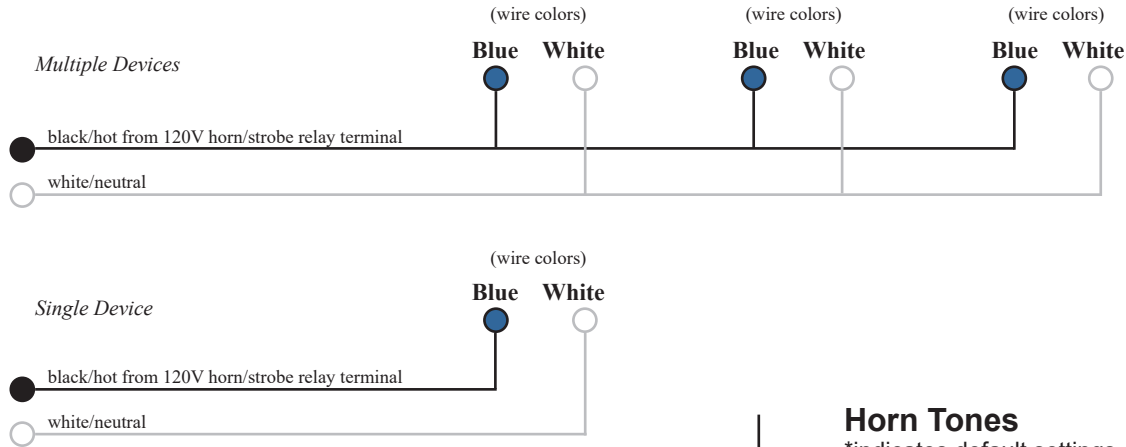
(wire colors)
Blue White

(wire colors)
Blue White

(wire colors)
Blue White

Multiple Devices

black/hot from 120V horn/strobe relay terminal

white/neutral

(wire colors)
Blue White

Single Device

black/hot from 120V horn/strobe relay terminal

white/neutral

Horn Tones
*indicates default settings